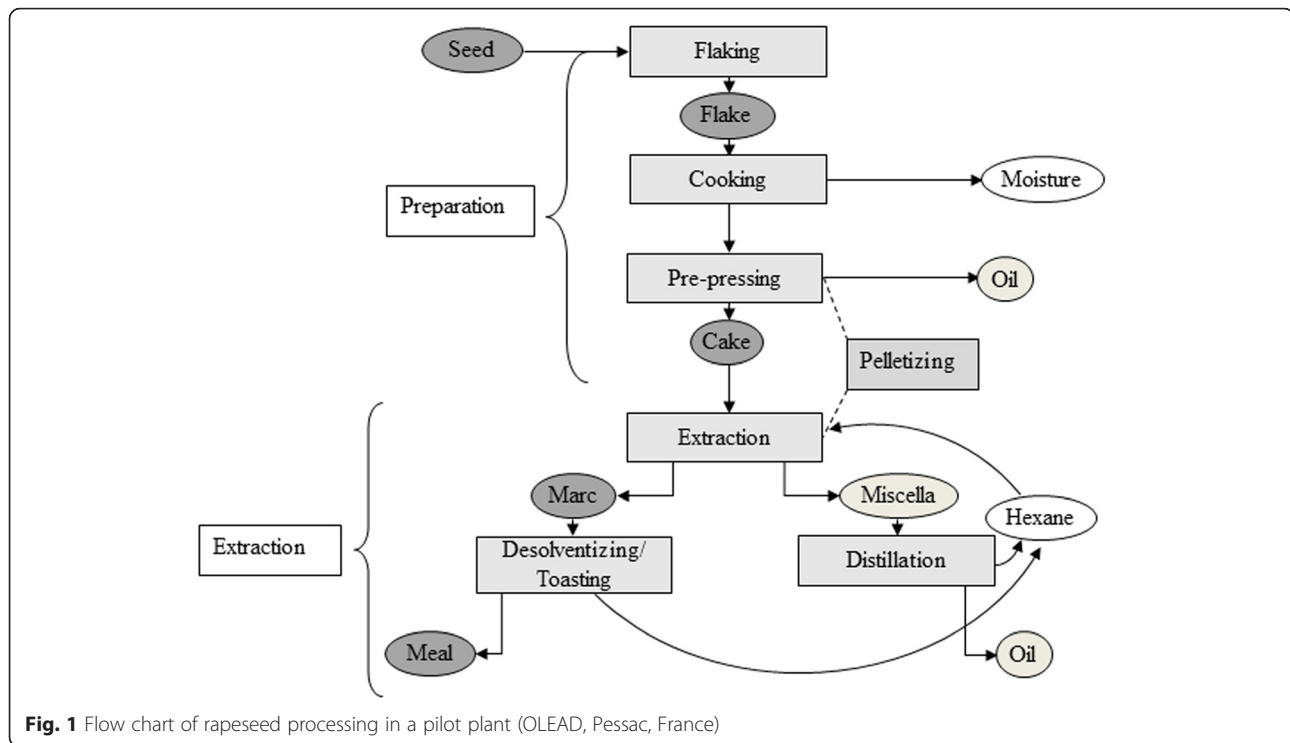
Seed

Flaking

Flake

Cooking

Moisture

Preparation

Pre-pressing

Oil

Cake

Pelletizing

Extraction

Marc

Miscella

Hexane

Extraction

Desolventizing/ Toasting

Distillation

Meal

Oil

**Fig. 1** Flow chart of rapeseed processing in a pilot plant (OLEAD, Pessac, France)